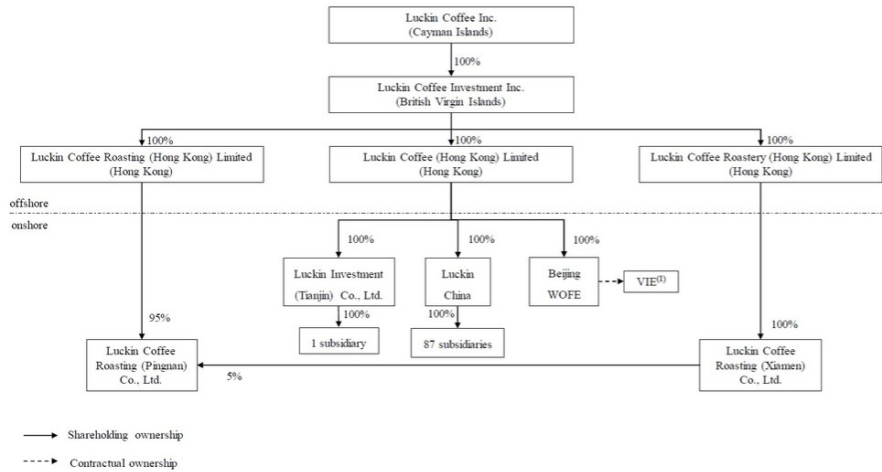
Luckin Coffee Inc.
(Cayman Islands)

100%

Luckin Coffee Investment Inc.
(British Virgin Islands)

100%

Luckin Coffee Roasting (Hong Kong) Limited
(Hong Kong)

100%

Luckin Coffee (Hong Kong) Limited
(Hong Kong)

100%

Luckin Coffee Roastery (Hong Kong) Limited
(Hong Kong)

offshore

onshore

100%

Luckin Investment (Tianjin) Co., Ltd.

100%

1 subsidiary

100%

Luckin China

100%

87 subsidiaries

100%

Beijing WOFE

VIE$^{(1)}$

95%

Luckin Coffee Roasting (Pingnan) Co., Ltd.

5%

100%

Luckin Coffee Roasting (Xiamen) Co., Ltd.

Shareholding ownership

Contractual ownership